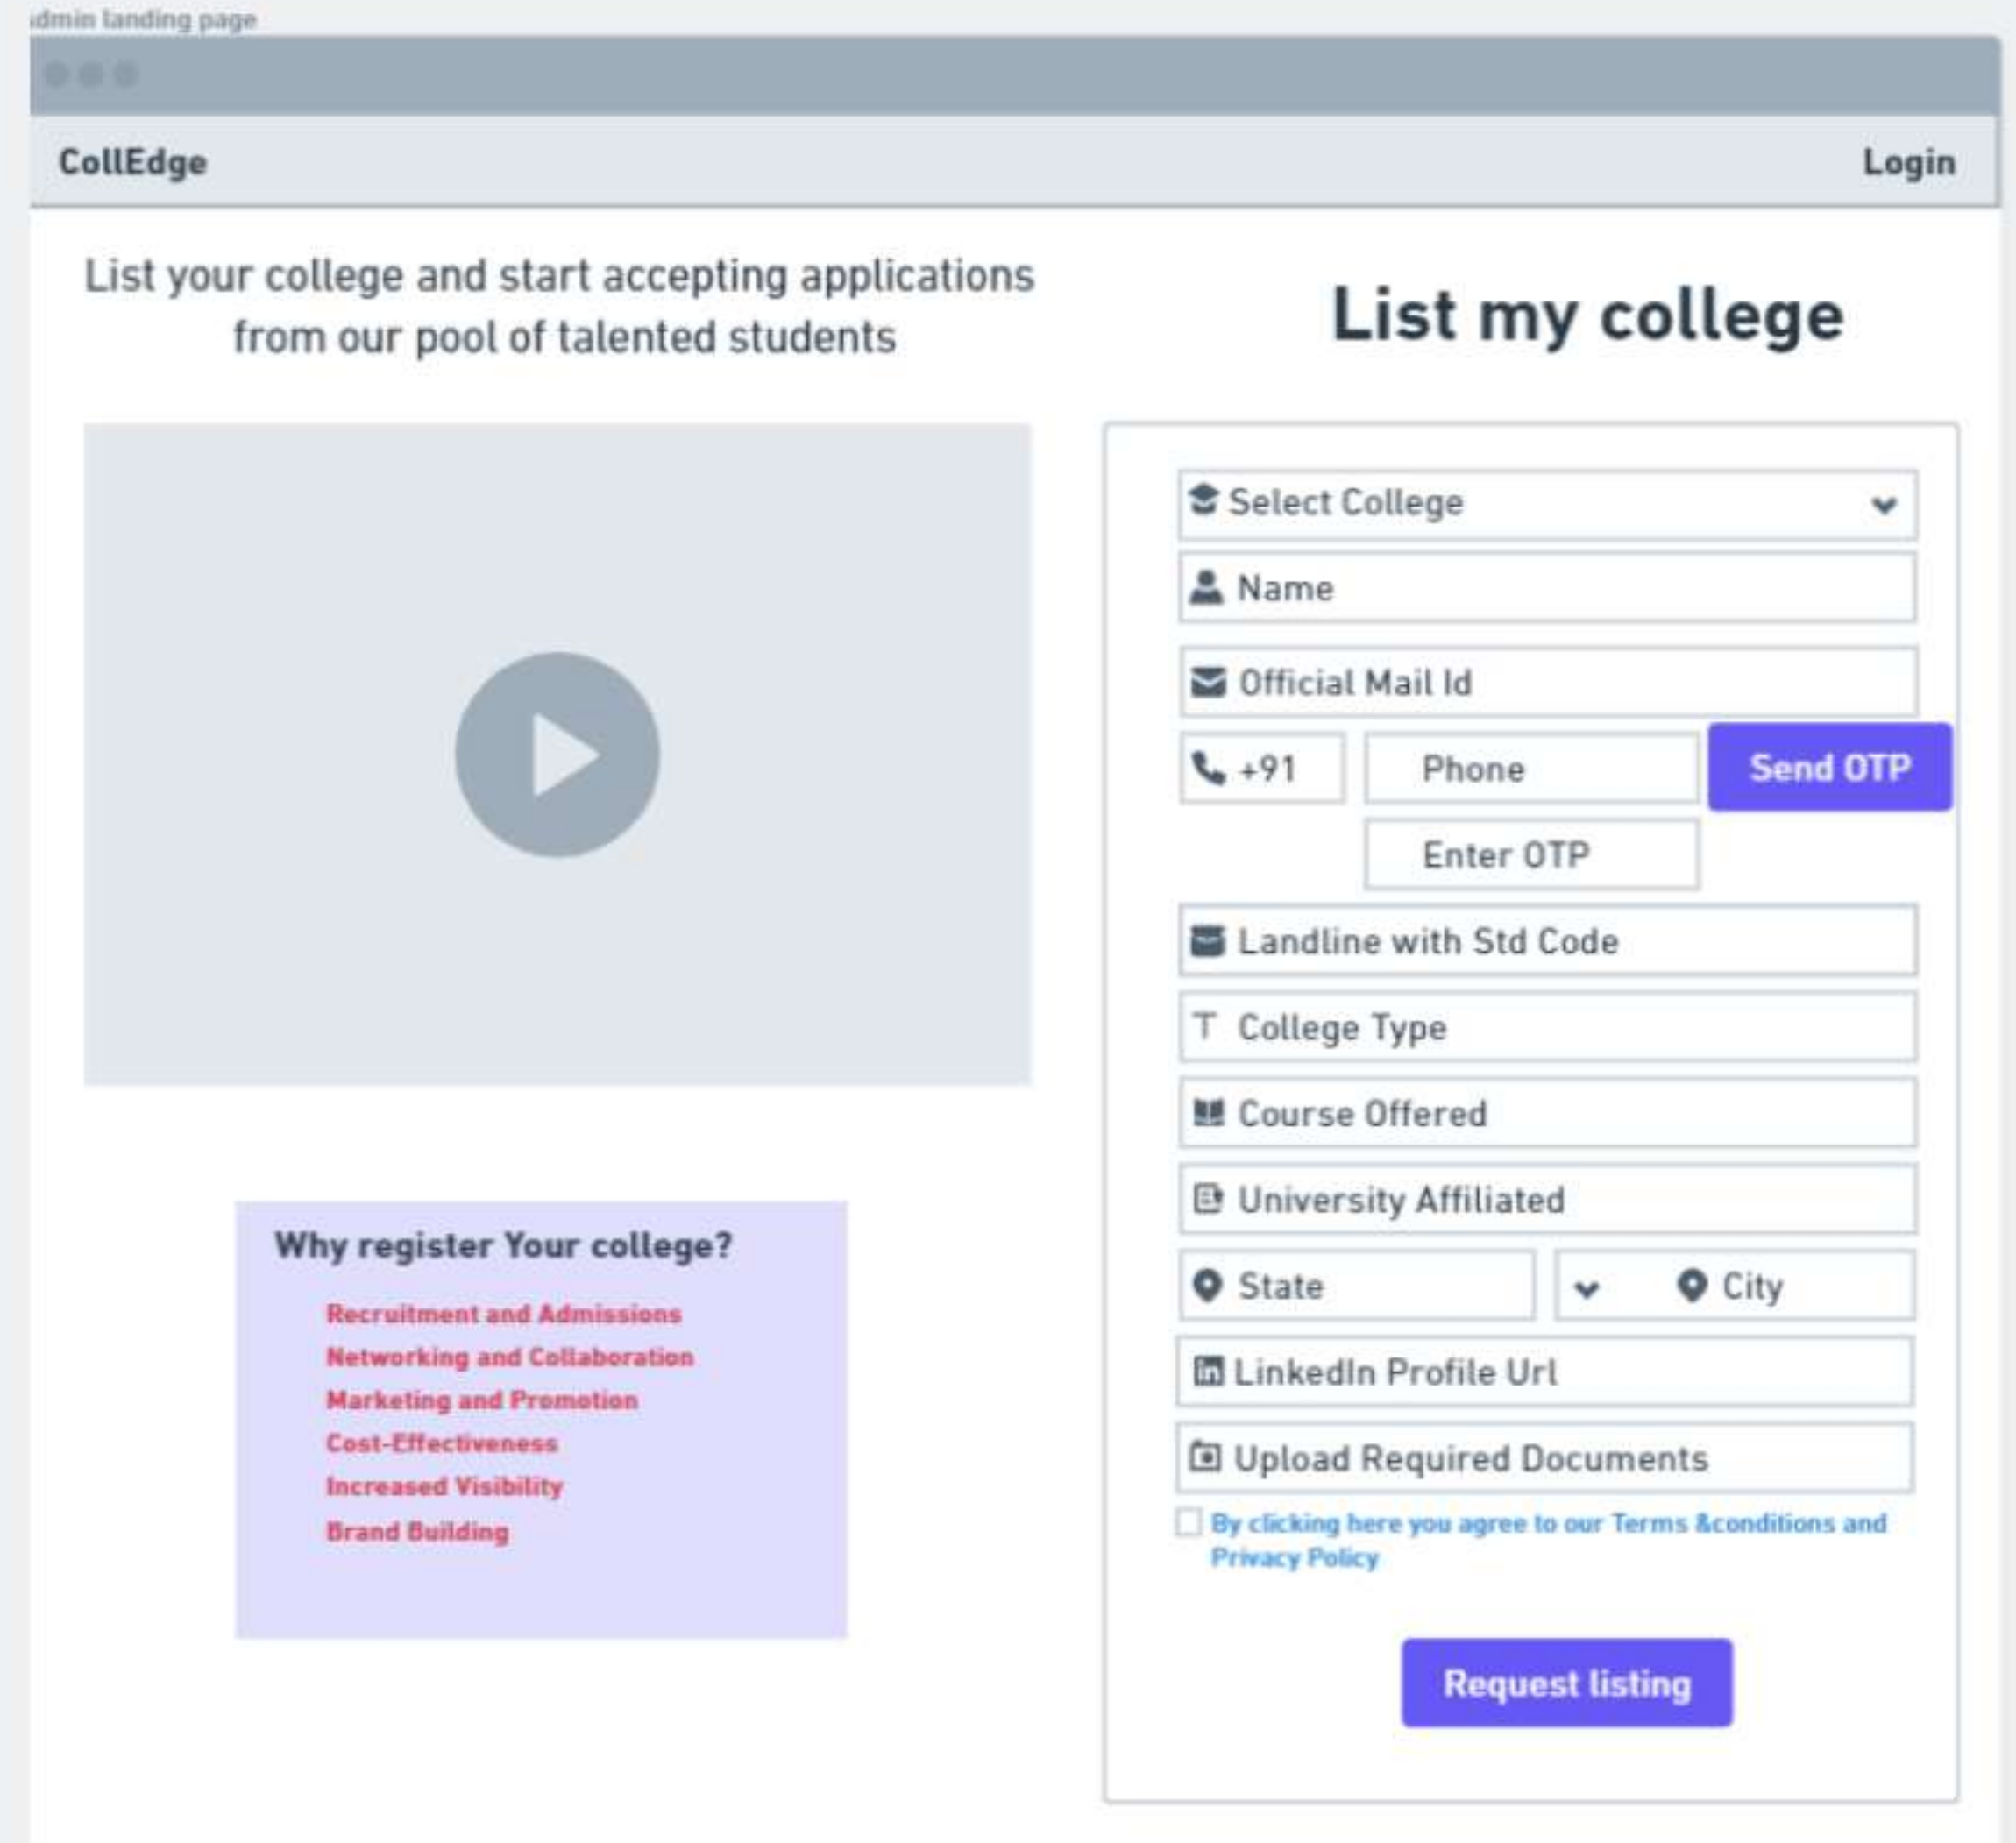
dmin landing page

CollEdge

Login

List your college and start accepting applications from our pool of talented students

List my college

Select College

Name

Official Mail Id

+91

Phone

Send OTP

Enter OTP

Landline with Std Code

College Type

Course Offered

University Affiliated

State

City

LinkedIn Profile Url

Upload Required Documents

By clicking here you agree to our Terms &conditions and Privacy Policy

Request listing

Why register Your college?

Recruitment and Admissions
Networking and Collaboration
Marketing and Promotion
Cost-Effectiveness
Increased Visibility
Brand Building